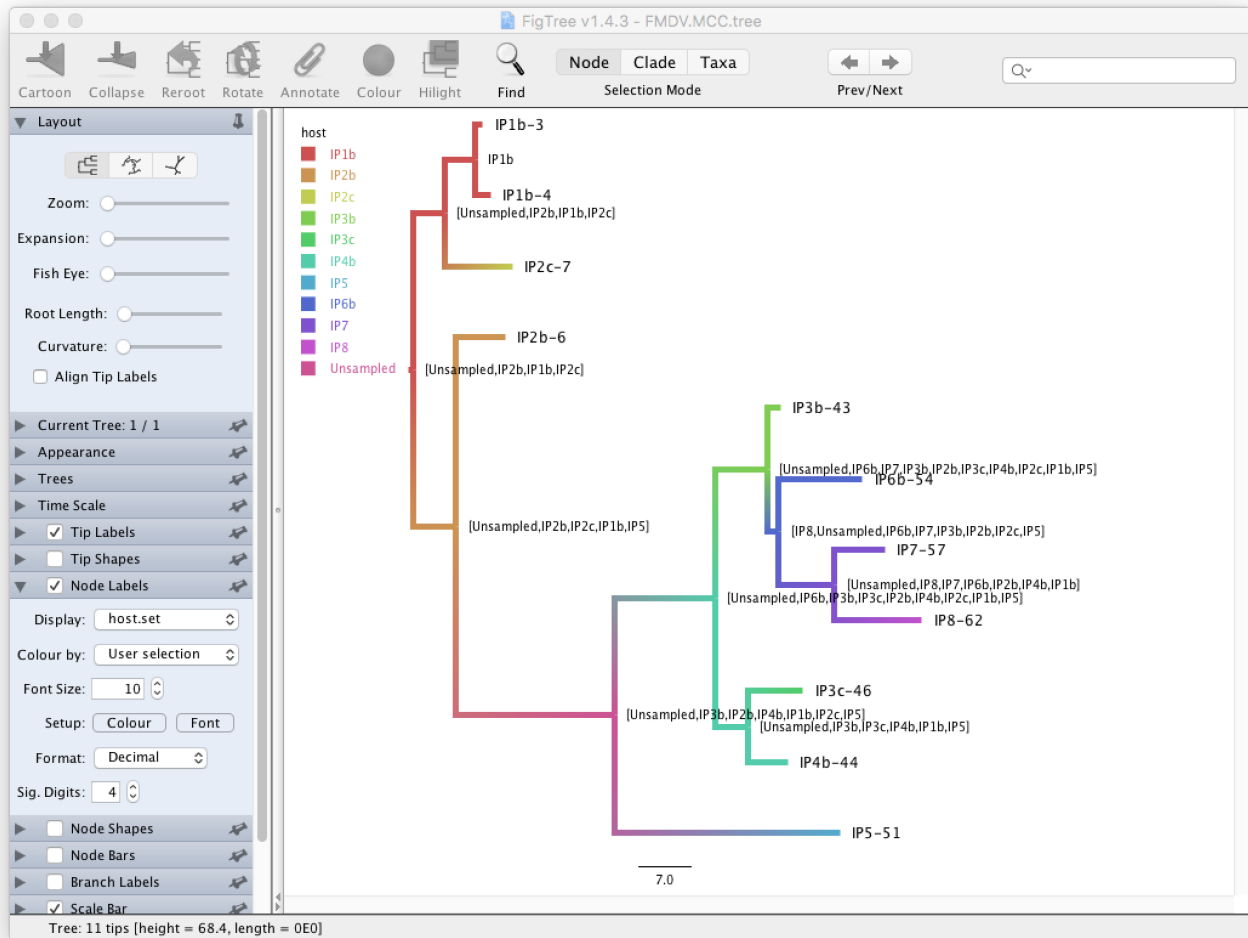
FigTree v1.4.3 - FMDV.MCC.tree

Cartoon Collapse Reroot Rotate Annotate Colour Hilight Find

Node Clade Taxa
Selection Mode

Prev/Next

Layout

Zoom:
Expansion:
Fish Eye:
Root Length:
Curvature:
Align Tip Labels

Current Tree: 1 / 1
Appearance
Trees
Time Scale
Tip Labels
Tip Shapes
Node Labels
Display: host.set
Colour by: User selection
Font Size: 10
Setup: Colour Font
Format: Decimal
Sig. Digits: 4
Node Shapes
Node Bars
Branch Labels
Scale Bar

host
IP1b
IP2b
IP2c
IP3b
IP3c
IP4b
IP5
IP6b
IP7
IP8
Unsampled

IP1b-3
IP1b
IP1b-4
[Unsampled,IP2b,IP1b,IP2c]
IP2c-7
IP2b-6
[Unsampled,IP2b,IP1b,IP2c]
IP3b-43
[Unsampled,IP6b,IP7,IP3b,IP2b,IP3c,IP4b,IP2c,IP1b,IP5]
IP6b-54
[IP8,Unsampled,IP6b,IP7,IP3b,IP2b,IP2c,IP5]
[Unsampled,IP2b,IP2c,IP1b,IP5]
IP7-57
[Unsampled,IP8,IP7,IP6b,IP2b,IP4b,IP1b]
[Unsampled,IP6b,IP3b,IP3c,IP2b,IP4b,IP2c,IP1b,IP5]
IP8-62
IP3c-46
[Unsampled,IP3b,IP2b,IP4b,IP1b,IP2c,IP5]
[Unsampled,IP3b,IP3c,IP4b,IP1b,IP5]
IP4b-44
IP5-51
7.0

Tree: 11 tips [height = 68.4, length = 0E0]